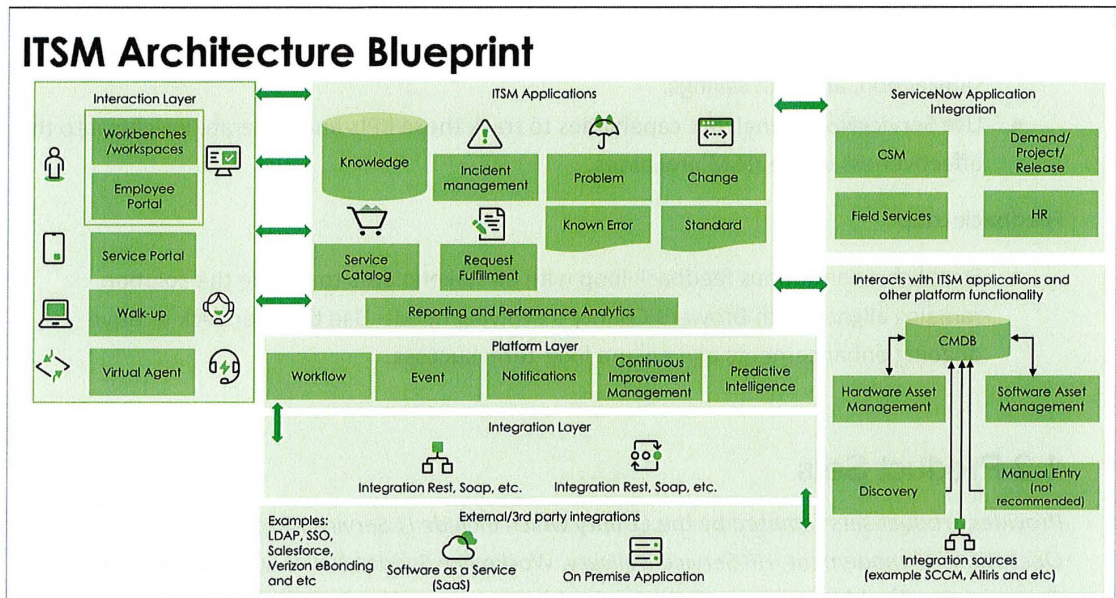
ITSM Architecture Blueprint

Interaction Layer

Workbenches /workspaces

Employee Portal

Service Portal

Walk-up

Virtual Agent

ITSM Applications

Knowledge

Incident management

Problem

Change

Known Error

Standard

Service Catalog

Request Fulfillment

Reporting and Performance Analytics

ServiceNow Application Integration

CSM

Demand/ Project/ Release

Field Services

HR

Interacts with ITSM applications and other platform functionality

CMDB

Hardware Asset Management

Software Asset Management

Discovery

Manual Entry (not recommended)

Integration sources (example SCCM, Altiris and etc)

Platform Layer

Workflow

Event

Notifications

Continuous Improvement Management

Predictive Intelligence

Integration Layer

Integration Rest, Soap, etc.

Integration Rest, Soap, etc.

External/3rd party integrations

Examples: LDAP, SSO, Salesforce, Verizon eBonding and etc

Software as a Service (SaaS)

On Premise Application